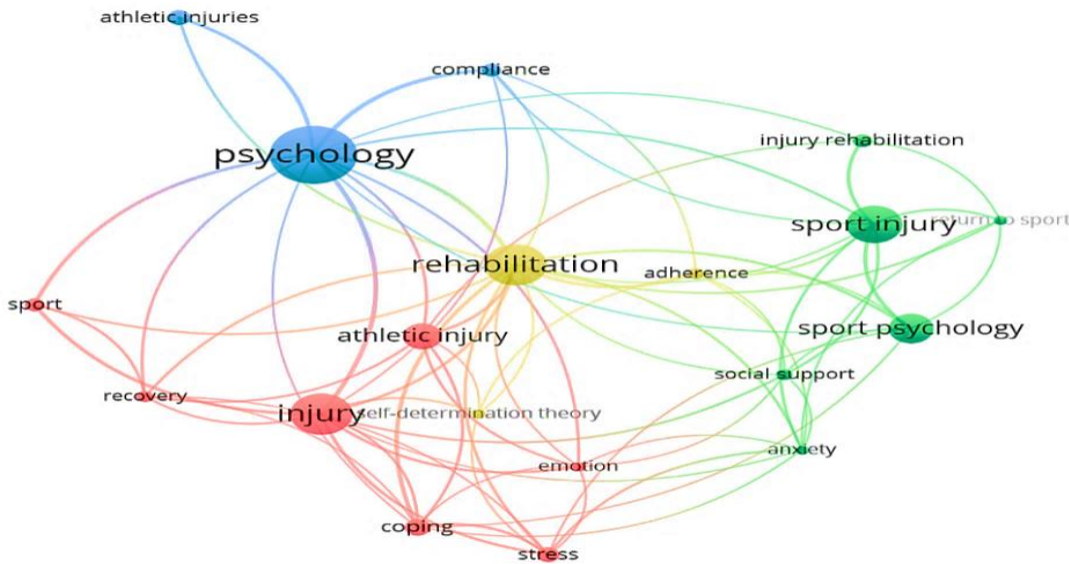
athletic injuries
compliance
psychology
injury rehabilitation
sport injury
return to sport
rehabilitation
adherence
sport
athletic injury
sport psychology
social support
recovery
injury
self-determination theory
emotion
anxiety
coping
stress